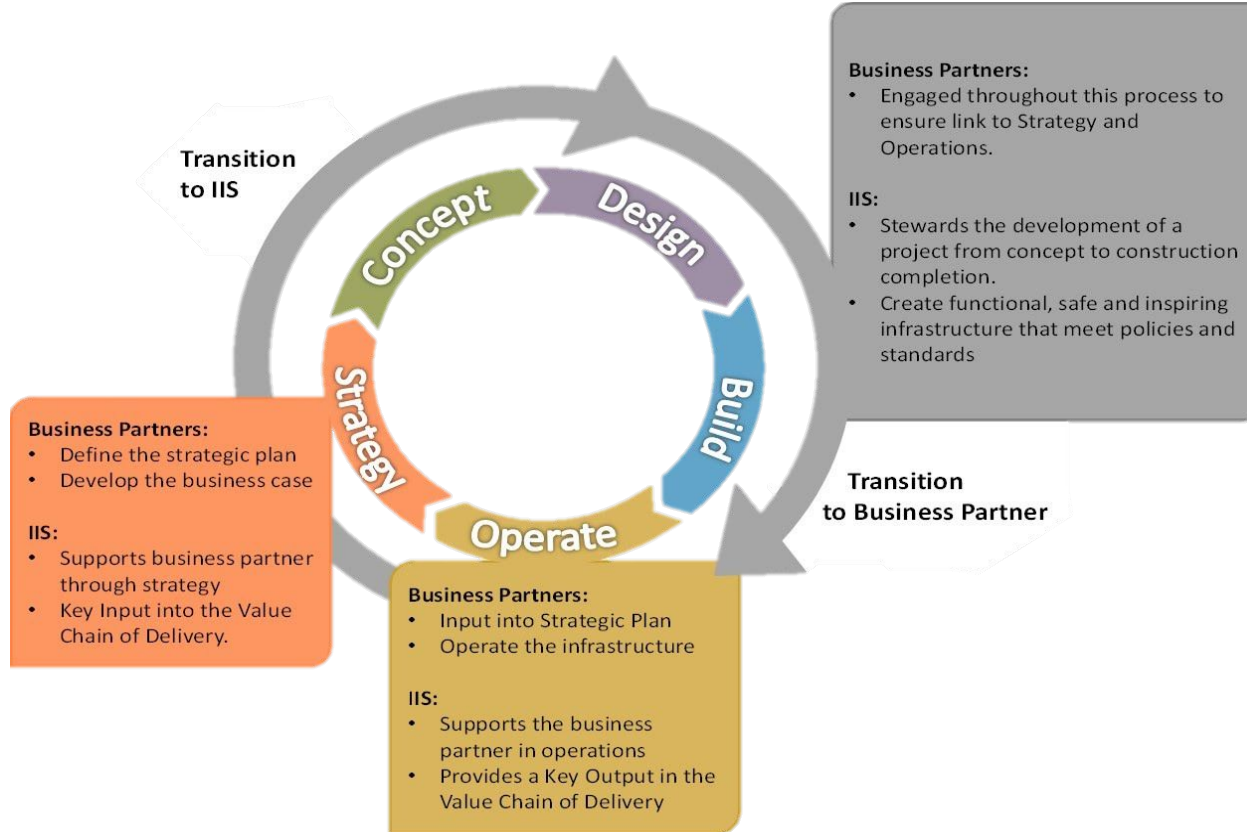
Transition to IIS

Concept

Design

Build

Operate

Strategy

Business Partners:
• Engaged throughout this process to ensure link to Strategy and Operations.

IIS:
• Stewards the development of a project from concept to construction completion.
• Create functional, safe and inspiring infrastructure that meet policies and standards

Transition to Business Partner

Business Partners:
• Define the strategic plan
• Develop the business case

IIS:
• Supports business partner through strategy
• Key Input into the Value Chain of Delivery.

Business Partners:
• Input into Strategic Plan
• Operate the infrastructure

IIS:
• Supports the business partner in operations
• Provides a Key Output in the Value Chain of Delivery